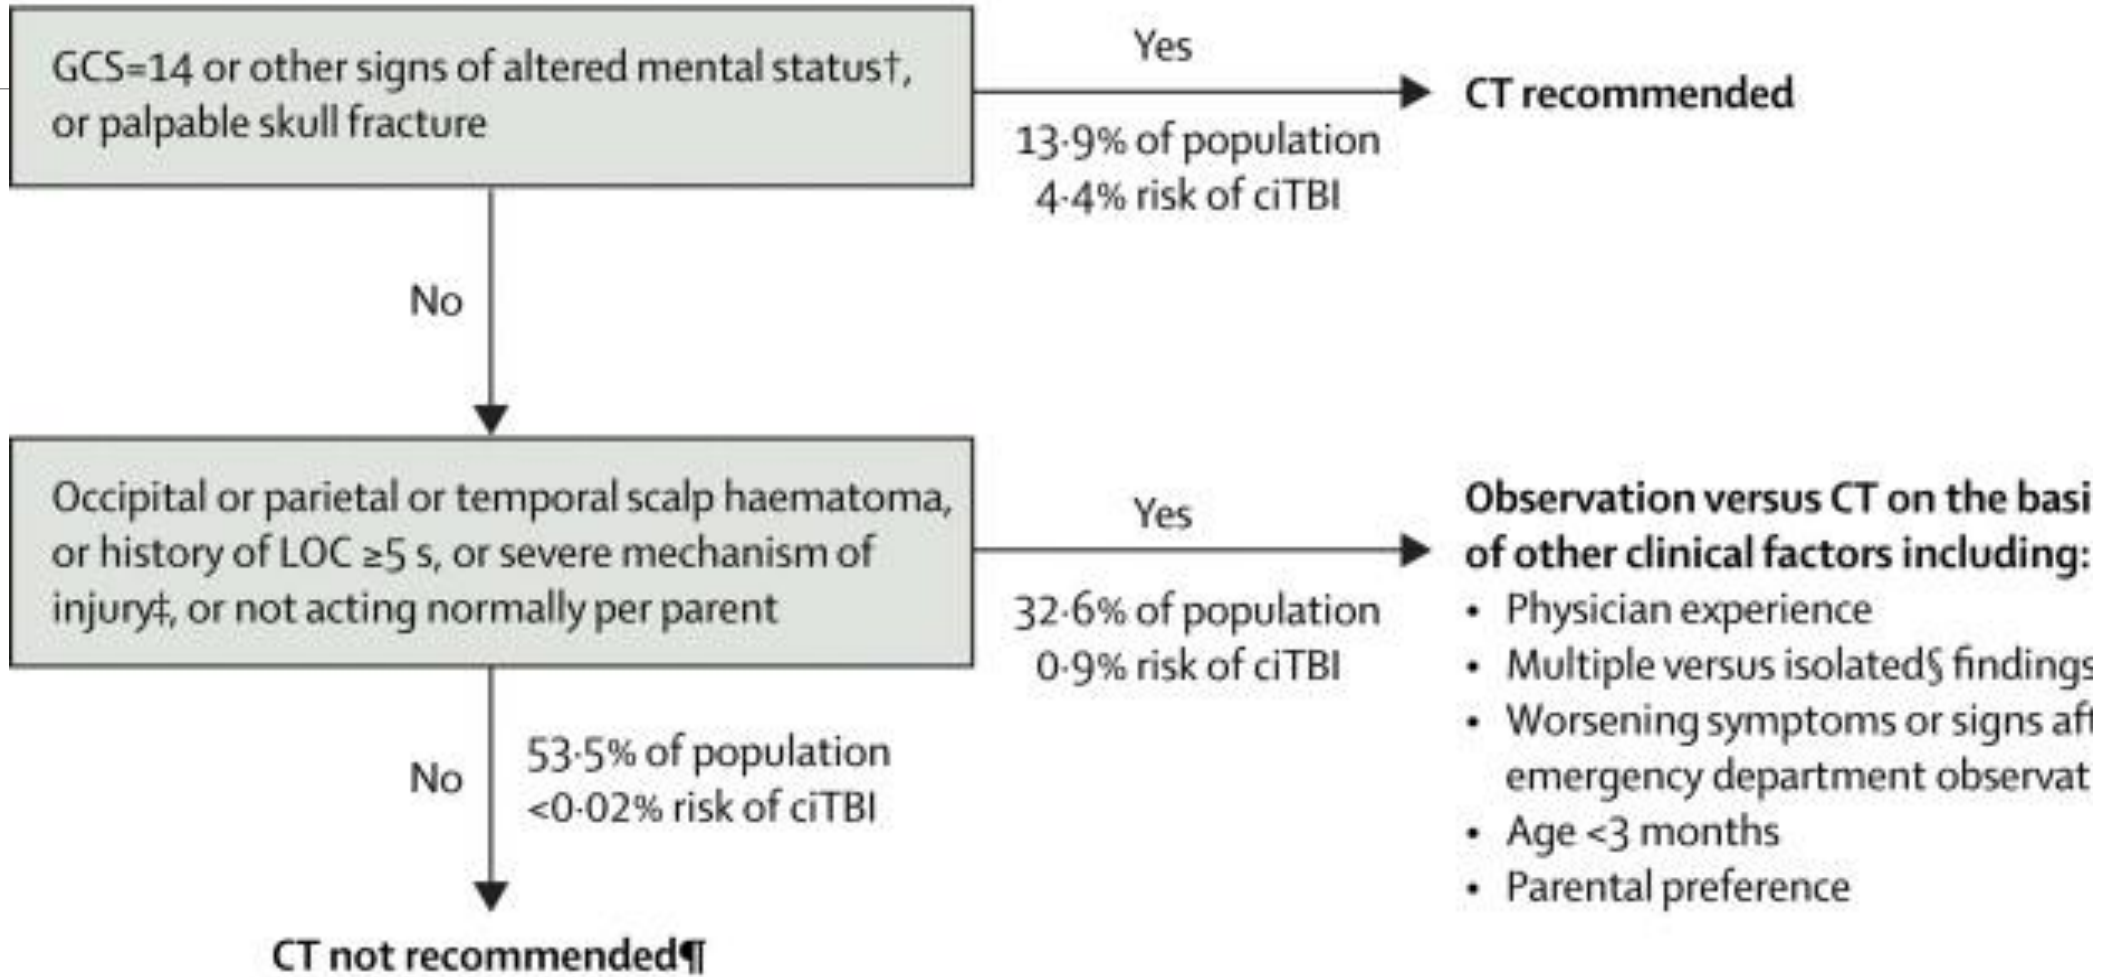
GCS=14 or other signs of altered mental status†, or palpable skull fracture

Yes

CT recommended

13·9% of population
4·4% risk of ciTBI

No

Occipital or parietal or temporal scalp haematoma, or history of LOC ≥5 s, or severe mechanism of injury‡, or not acting normally per parent

Yes

Observation versus CT on the basi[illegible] of other clinical factors including:
• Physician experience
• Multiple versus isolated§ finding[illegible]
• Worsening symptoms or signs af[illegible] emergency department observat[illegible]
• Age <3 months
• Parental preference

32·6% of population
0·9% risk of ciTBI

No

53·5% of population
<0·02% risk of ciTBI

CT not recommended¶